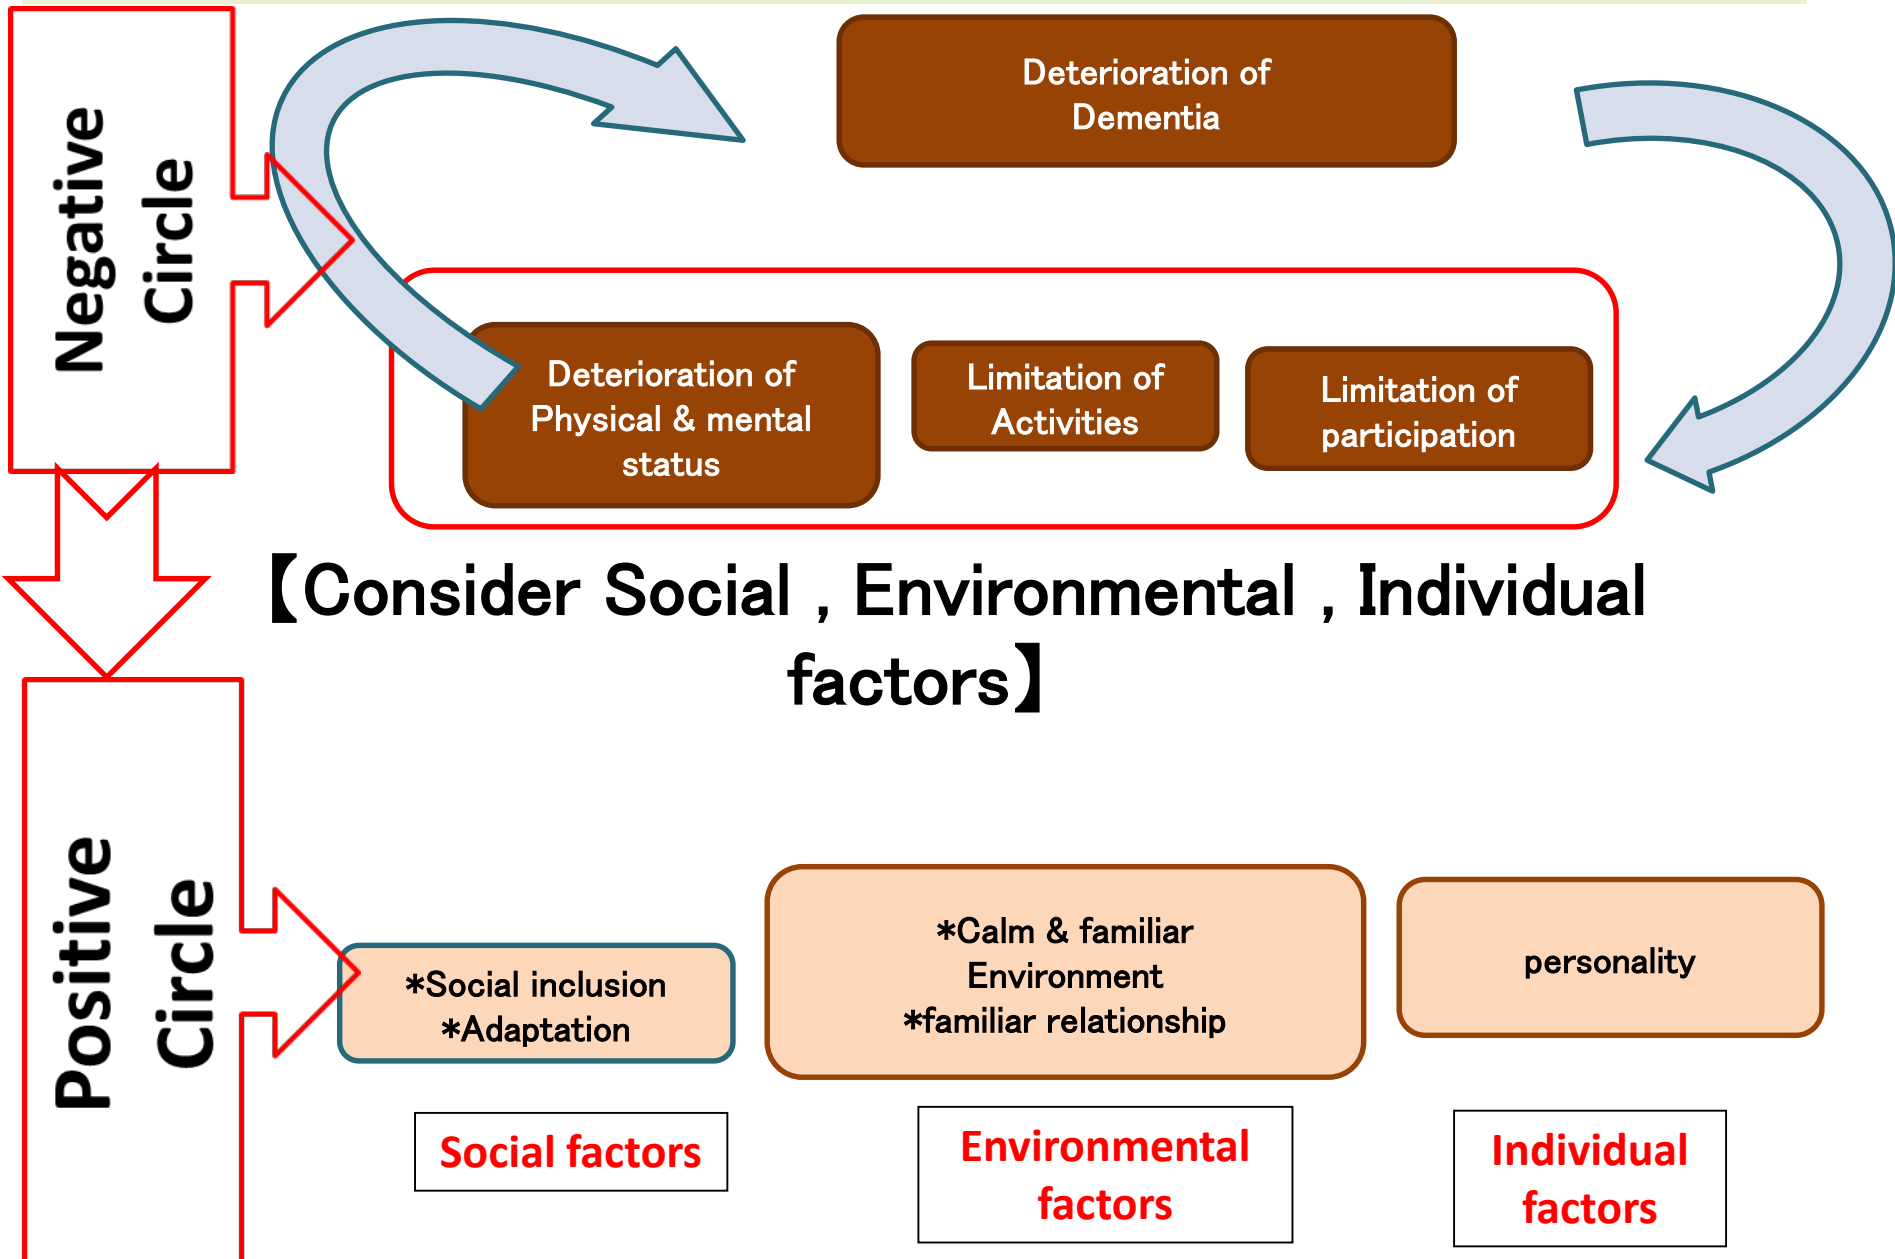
Negative Circle

Deterioration of Dementia

Deterioration of Physical & mental status

Limitation of Activities

Limitation of participation

【Consider Social , Environmental , Individual factors】

Positive Circle

*Social inclusion
*Adaptation

*Calm & familiar Environment
*familiar relationship

personality

Social factors

Environmental factors

Individual factors